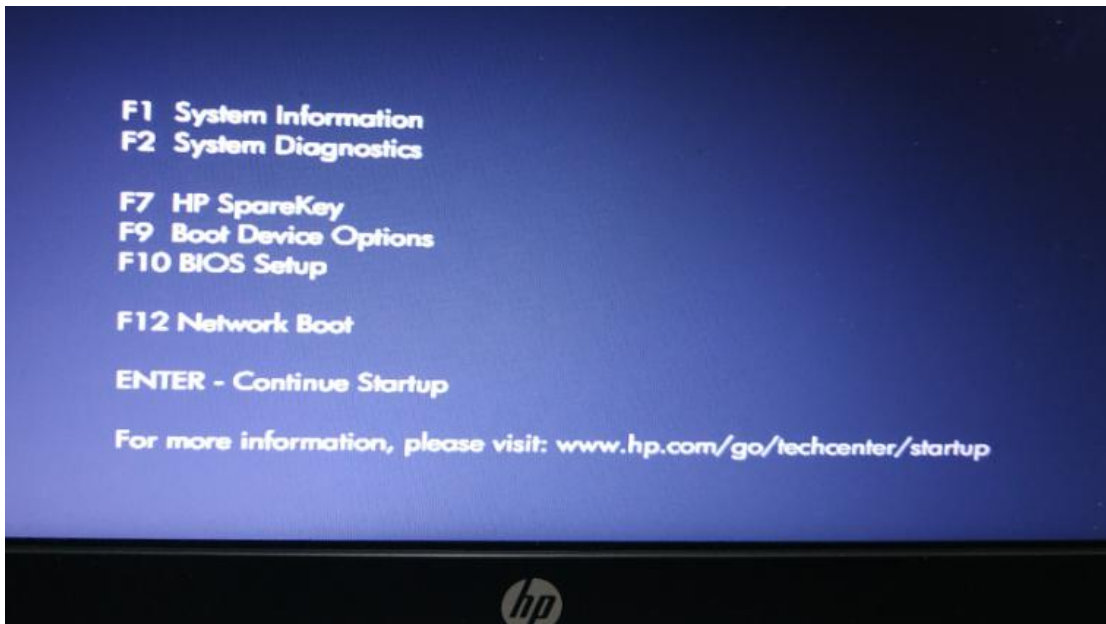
F1 System Information
F2 System Diagnostics

F7 HP SpareKey
F9 Boot Device Options
F10 BIOS Setup

F12 Network Boot

ENTER - Continue Startup

For more information, please visit: www.hp.com/go/techcenter/startup

hp